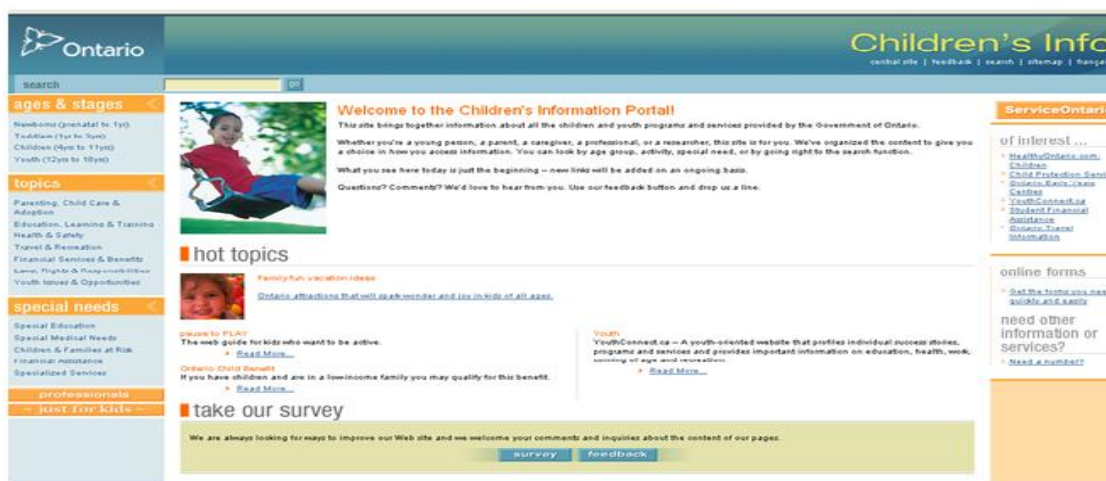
Ontario

Children's Info

central site | feedback | search | sitemap | françai

search

GO

ages & stages

Newborns (prenatal to 1yr)
Toddlers (1yr to 3yrs)
Children (4yrs to 11yrs)
Youth (12yrs to 18yrs)

topics

Parenting, Child Care & Adoption
Education, Learning & Training
Health & Safety
Travel & Recreation
Financial Services & Benefits
Laws, Rights & Responsibilities
Youth Issues & Opportunities

special needs

Special Education
Special Medical Needs
Children & Families at Risk
Financial Assistance
Specialized Services

professionals

~ just for kids ~

Welcome to the Children's Information Portal!

This site brings together information about all the children and youth programs and services provided by the Government of Ontario.

Whether you're a young person, a parent, a caregiver, a professional, or a researcher, this site is for you. We've organized the content to give you a choice in how you access information. You can look by age group, activity, special need, or by going right to the search function.

What you see here today is just the beginning – new links will be added on an ongoing basis.

Questions? Comments? We'd love to hear from you. Use our feedback button and drop us a line.

hot topics

Family fun vacation ideas

Ontario attractions that will spark wonder and joy in kids of all ages.

please to PLAY
The web guide for kids who want to be active.
Read More...

Ontario Child Benefit
If you have children and are in a low-income family you may qualify for this benefit.
Read More...

Youth
YouthConnect.ca – A youth-oriented website that profiles individual success stories, programs and services and provides important information on education, health, work, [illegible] of age and recreation.
Read More...

take our survey

We are always looking for ways to improve our Web site and we welcome your comments and inquiries about the content of our pages.

survey feedback

ServiceOntario

of interest ...

HealthyOntario.com: Children
Child Protection Servi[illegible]
Ontario Early Years Centres
YouthConnect.ca
Student Financial Assistance
Ontario Travel Information

online forms

Get the forms you nee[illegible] quickly and easily

need other information or services?

Need a number?